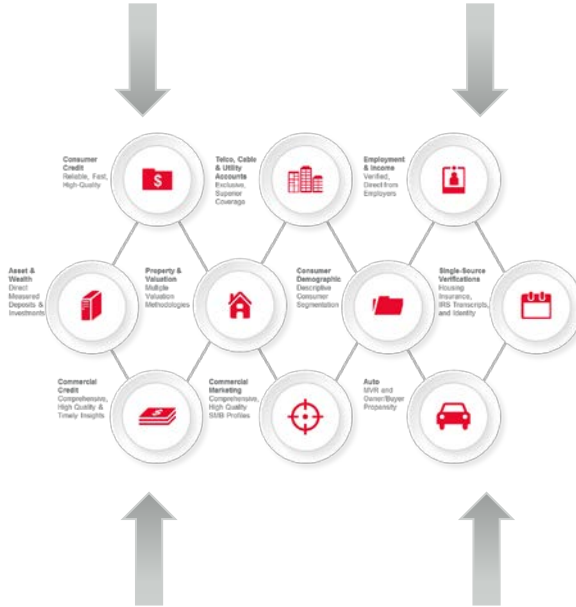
Consumer Credit
Reliable, Fast, High-Quality

Telco, Cable & Utility Accounts
Exclusive, Superior Coverage

Employment & Income
Verified, Direct from Employers

Asset & Wealth
Direct Measured Deposits & Investments

Property & Valuation
Multiple Valuation Methodologies

Consumer Demographic
Descriptive Consumer Segmentation

Single-Source Verifications
Housing Insurance, IRS Transcripts, and Identity

Commercial Credit
Comprehensive, High Quality & Timely Insights

Commercial Marketing
Comprehensive, High Quality SMB Profiles

Auto
MVR and Owner/Buyer Propensity